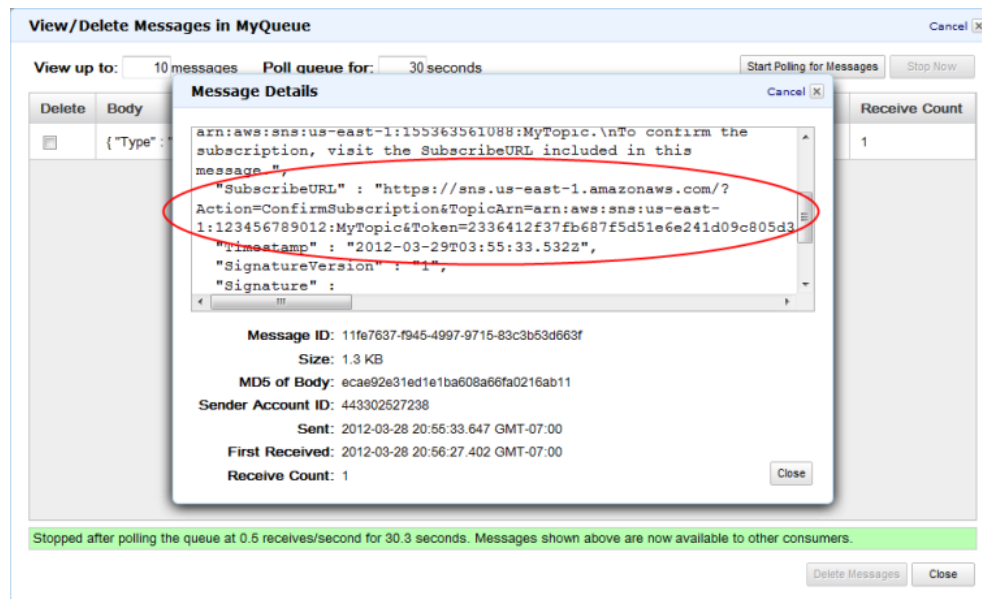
View/Delete Messages in MyQueue

Cancel

View up to: 10 messages Poll queue for: 30 seconds

Start Polling for Messages Stop Now

| Delete | Body | Receive Count |
|---|---|---|
| | { "Type" : " | 1 |

Message Details

Cancel

arn:aws:sns:us-east-1:155363561088:MyTopic.\nTo confirm the subscription, visit the SubscribeURL included in this message.",
"SubscribeURL" : "https://sns.us-east-1.amazonaws.com/?Action=ConfirmSubscription&TopicArn=arn:aws:sns:us-east-1:123456789012:MyTopic&Token=2336412f37fb687f5d51e6e241d09c805d3
"Timestamp" : "2012-03-29T03:55:33.532Z",
"SignatureVersion" : "1",
"Signature" :

Message ID: 11fe7637-f945-4997-9715-83c3b53d663f
Size: 1.3 KB
MD5 of Body: ecae92e31ed1e1ba608a66fa0216ab11
Sender Account ID: 443302527238
Sent: 2012-03-28 20:55:33.647 GMT-07:00
First Received: 2012-03-28 20:56:27.402 GMT-07:00
Receive Count: 1

Close

Stopped after polling the queue at 0.5 receives/second for 30.3 seconds. Messages shown above are now available to other consumers.

Delete Messages Close